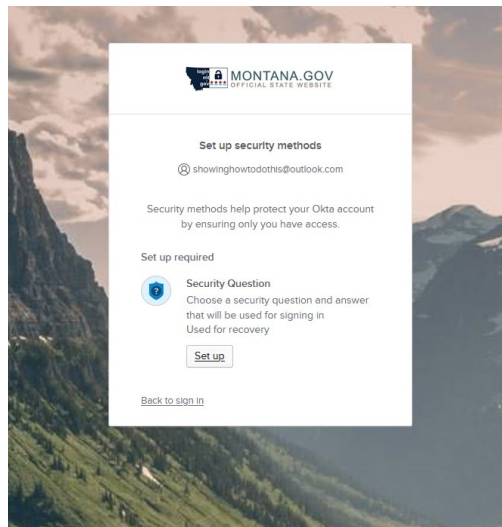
MONTANA.GOV
OFFICIAL STATE WEBSITE

Set up security methods

showinghowtodothis@outlook.com

Security methods help protect your Okta account by ensuring only you have access.

Set up required

Security Question
Choose a security question and answer that will be used for signing in
Used for recovery

Set up

Back to sign in